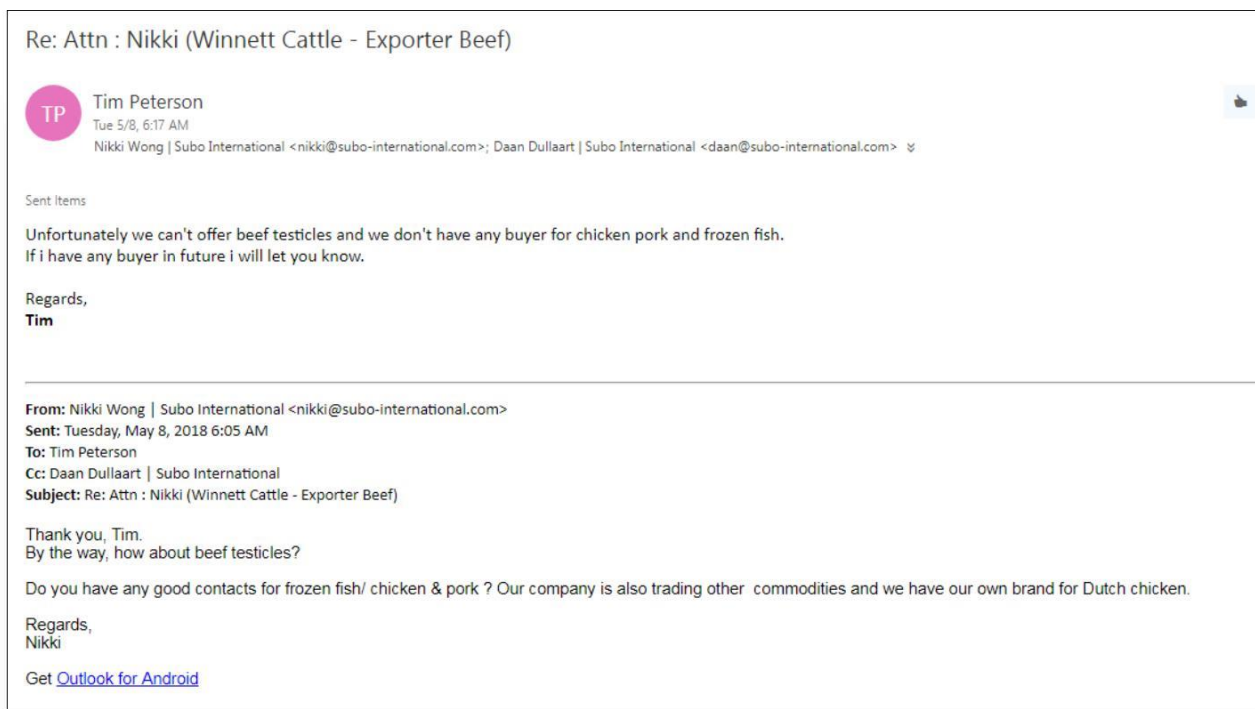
Re: Attn : Nikki (Winnett Cattle - Exporter Beef)

TP
Tim Peterson
Tue 5/8, 6:17 AM
Nikki Wong | Subo International <nikki@subo-international.com>; Daan Dullaart | Subo International <daan@subo-international.com>

Sent Items

Unfortunately we can't offer beef testicles and we don't have any buyer for chicken pork and frozen fish.
If i have any buyer in future i will let you know.

Regards,
**Tim**

**From:** Nikki Wong | Subo International <nikki@subo-international.com>
**Sent:** Tuesday, May 8, 2018 6:05 AM
**To:** Tim Peterson
**Cc:** Daan Dullaart | Subo International
**Subject:** Re: Attn : Nikki (Winnett Cattle - Exporter Beef)

Thank you, Tim.
By the way, how about beef testicles?

Do you have any good contacts for frozen fish/ chicken & pork ? Our company is also trading other commodities and we have our own brand for Dutch chicken.

Regards,
Nikki

Get Outlook for Android